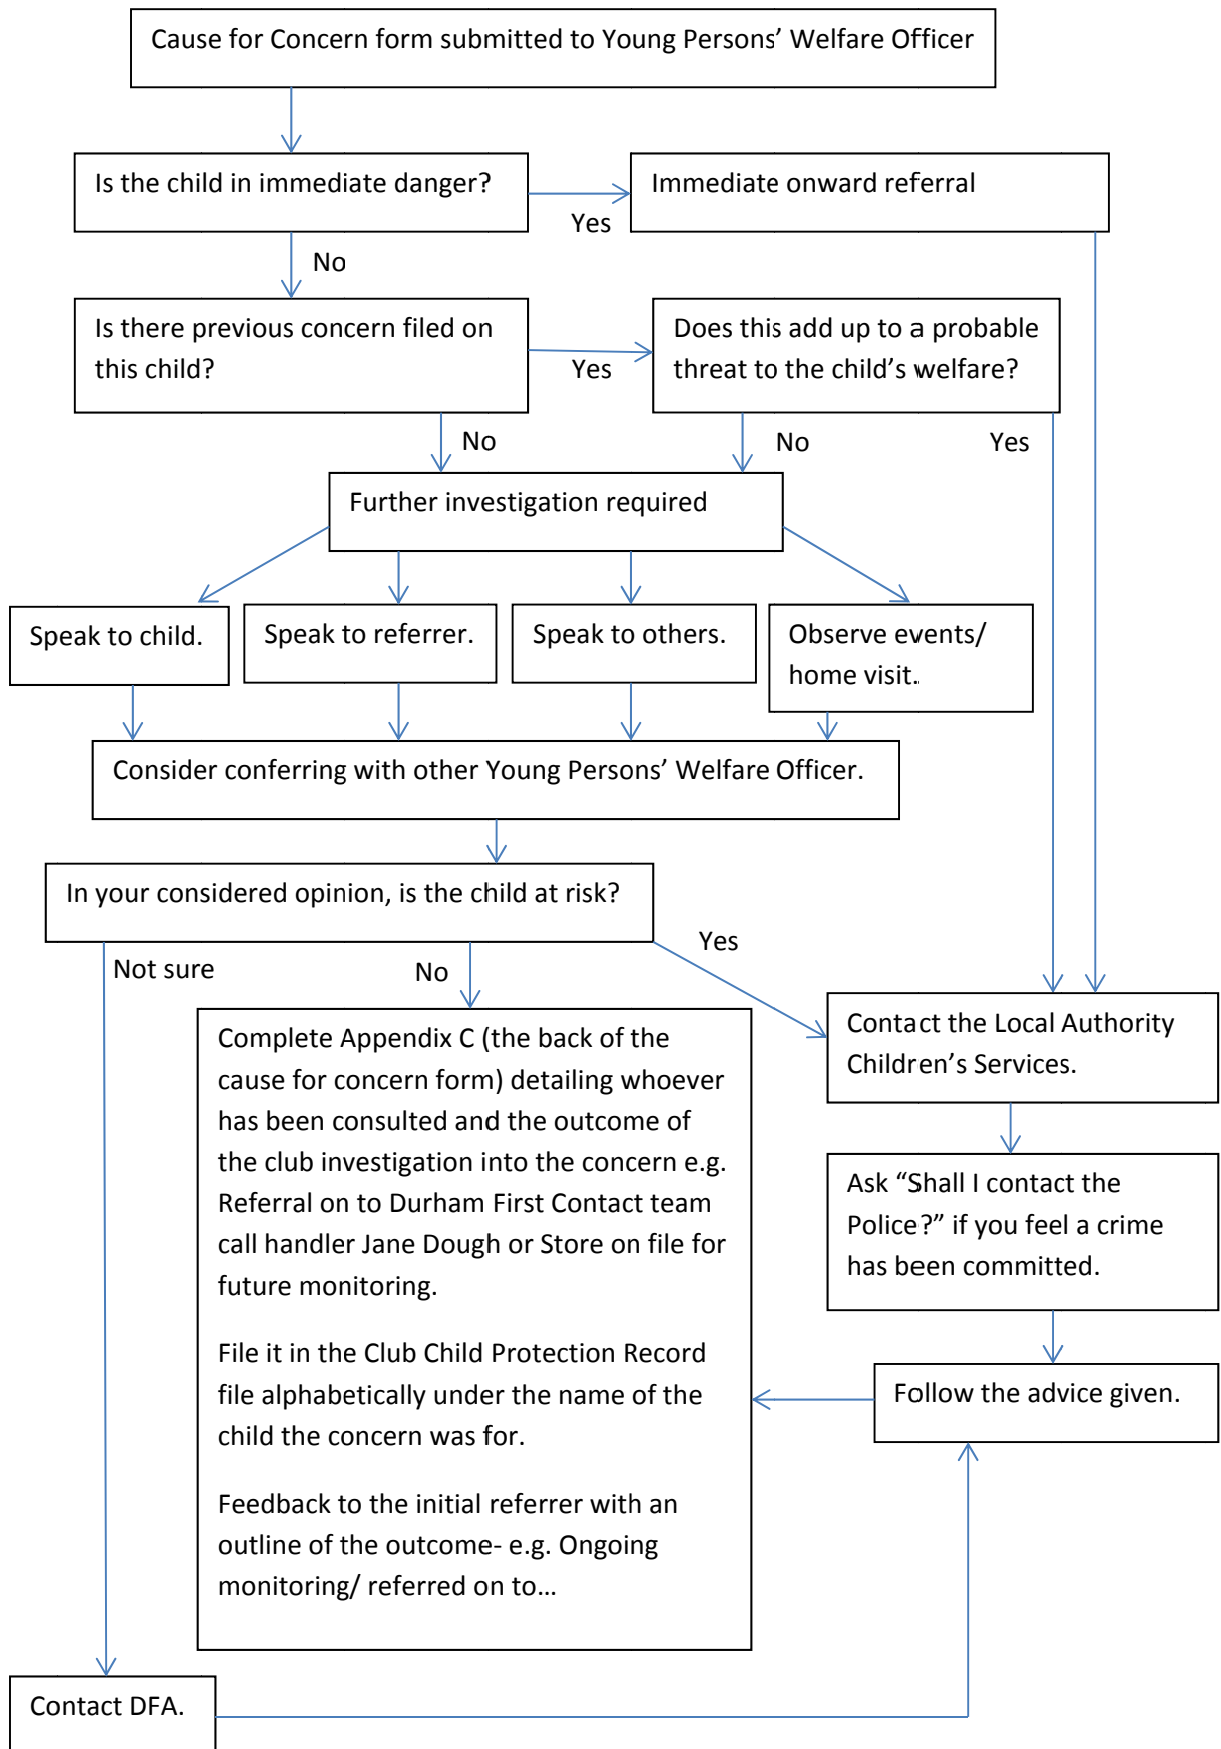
Cause for Concern form submitted to Young Persons' Welfare Officer

Is the child in immediate danger?

Yes

Immediate onward referral

No

Is there previous concern filed on this child?

Yes

Does this add up to a probable threat to the child's welfare?

No

No

Yes

Further investigation required

Speak to child.

Speak to referrer.

Speak to others.

Observe events/ home visit.

Consider conferring with other Young Persons' Welfare Officer.

In your considered opinion, is the child at risk?

Not sure

No

Yes

Complete Appendix C (the back of the cause for concern form) detailing whoever has been consulted and the outcome of the club investigation into the concern e.g. Referral on to Durham First Contact team call handler Jane Dough or Store on file for future monitoring.

File it in the Club Child Protection Record file alphabetically under the name of the child the concern was for.

Feedback to the initial referrer with an outline of the outcome- e.g. Ongoing monitoring/ referred on to…

Contact the Local Authority Children's Services.

Ask "Shall I contact the Police?" if you feel a crime has been committed.

Follow the advice given.

Contact DFA.